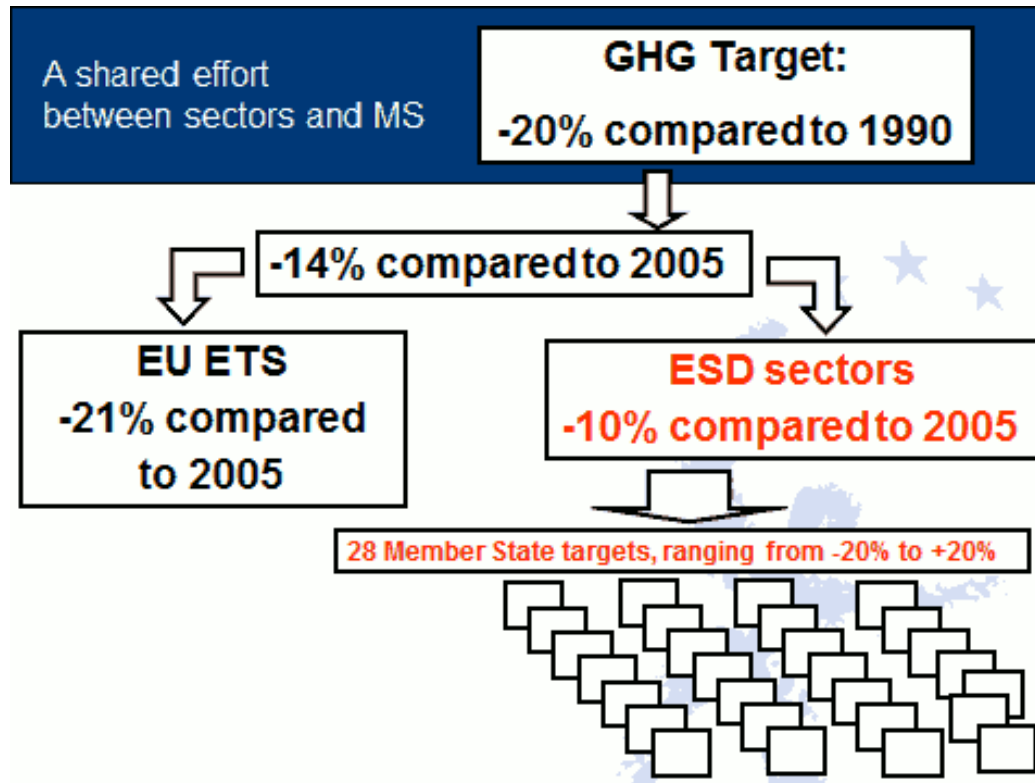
A shared effort between sectors and MS

GHG Target:

-20% compared to 1990

-14% compared to 2005

EU ETS

-21% compared to 2005

ESD sectors

-10% compared to 2005

28 Member State targets, ranging from -20% to +20%